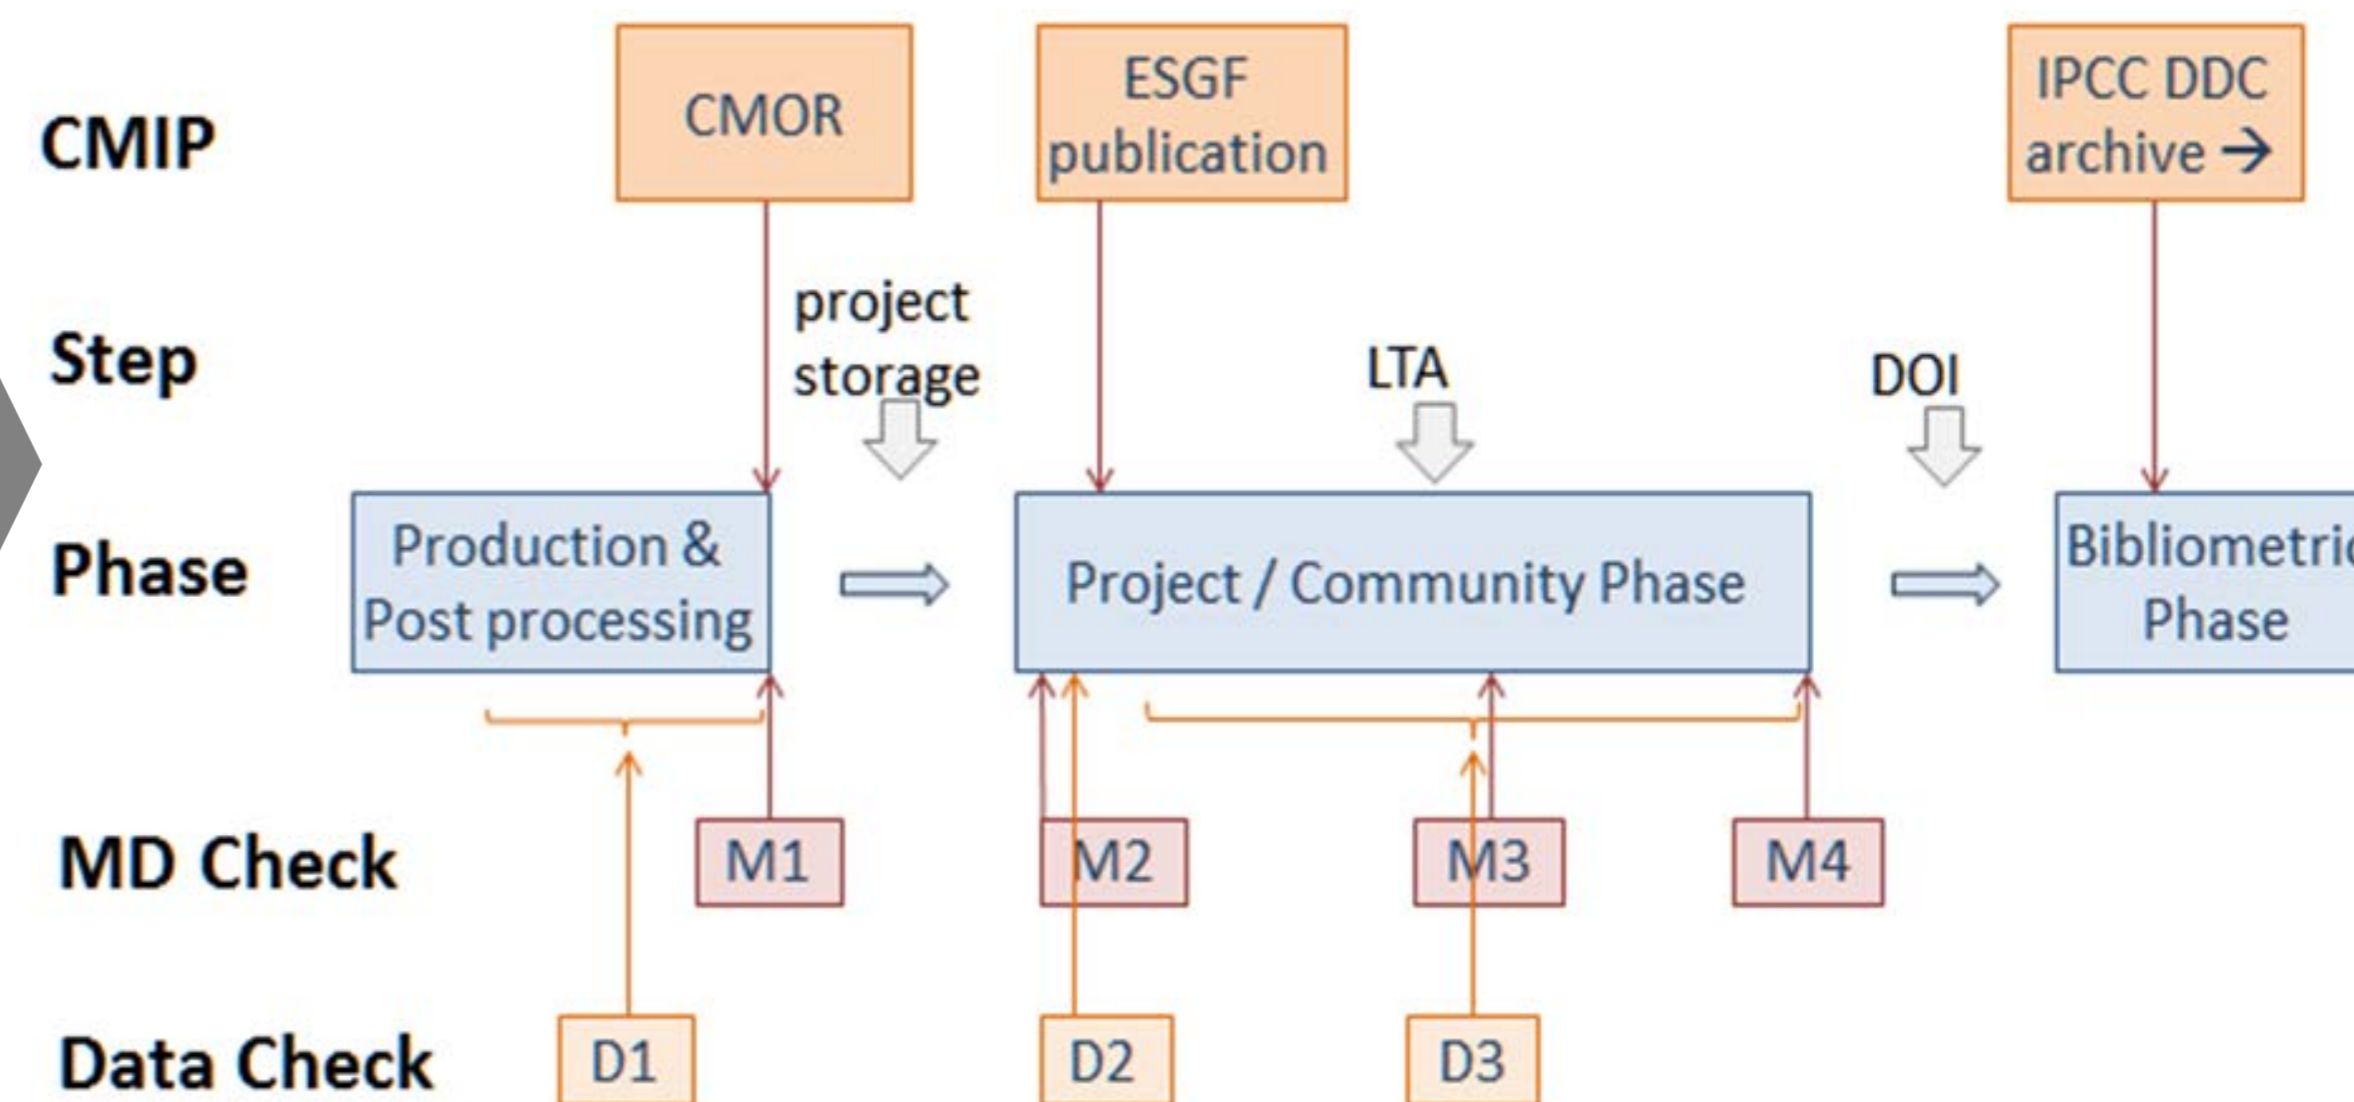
CMIP

CMOR

ESGF publication

IPCC DDC archive →

Step

project storage

LTA

DOI

Phase

Production & Post processing

Project / Community Phase

Bibliometri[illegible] Phase

MD Check

M1

M2

M3

M4

Data Check

D1

D2

D3